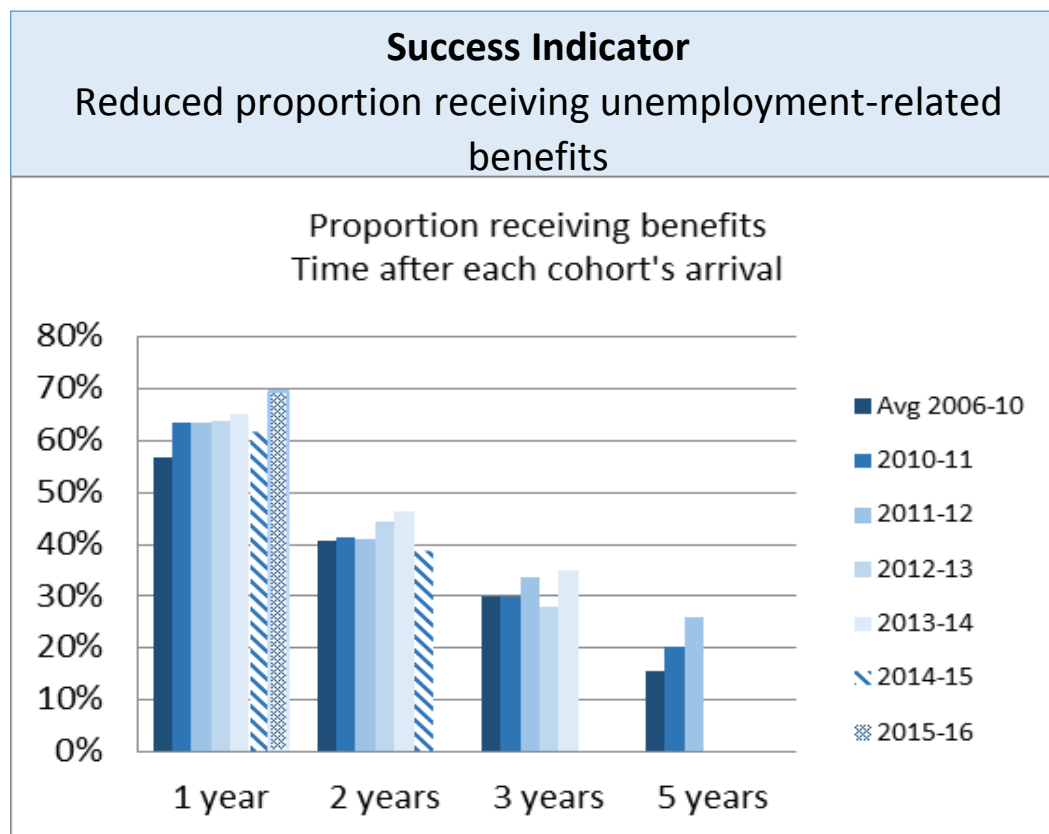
**Success Indicator**
Reduced proportion receiving unemployment-related benefits

Proportion receiving benefits
Time after each cohort's arrival

80%
70%
60%
50%
40%
30%
20%
10%
0%

1 year
2 years
3 years
5 years

Avg 2006-10
2010-11
2011-12
2012-13
2013-14
2014-15
2015-16